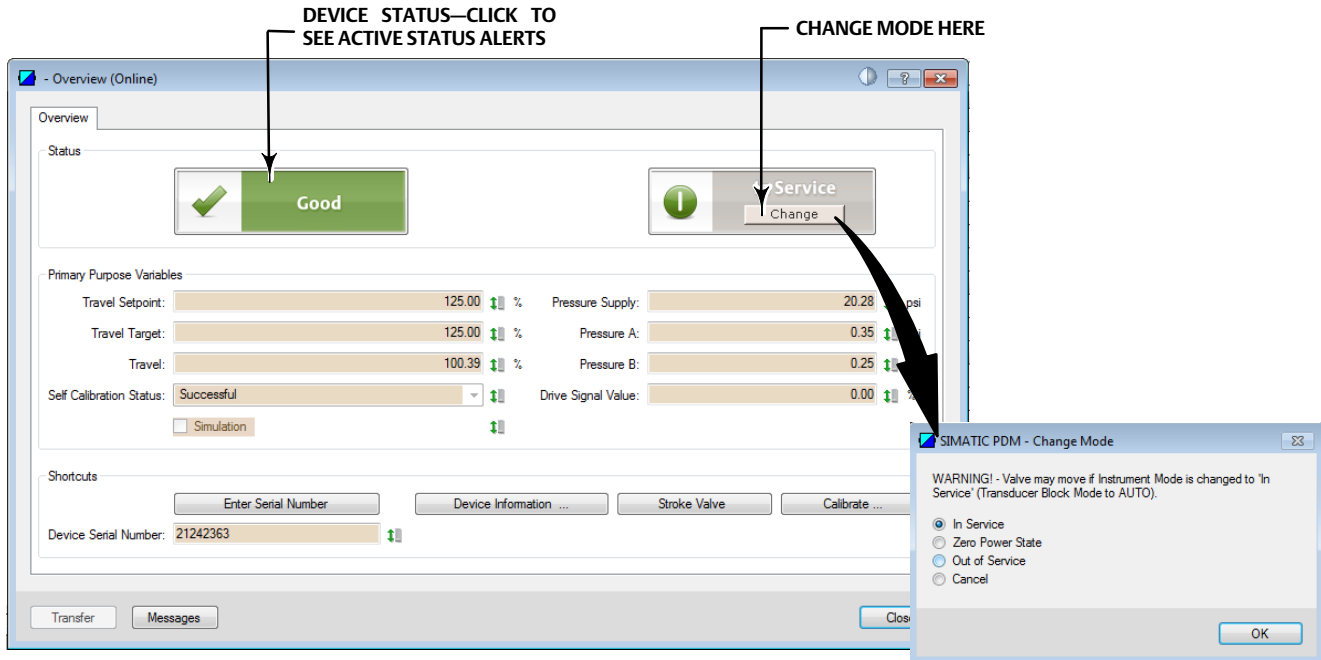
DEVICE STATUS—CLICK TO SEE ACTIVE STATUS ALERTS

CHANGE MODE HERE

- Overview (Online)

?

Overview

Status

Good

Service

Change

Primary Purpose Variables

Travel Setpoint: 125.00 %

Travel Target: 125.00 %

Travel: 100.39 %

Self Calibration Status: Successful

Simulation

Pressure Supply: 20.28 psi

Pressure A: 0.35 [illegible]

Pressure B: 0.25

Drive Signal Value: 0.00 %

Shortcuts

Enter Serial Number

Device Information ...

Stroke Valve

Calibrate ...

Device Serial Number: 21242363

Transfer

Messages

Clos

SIMATIC PDM - Change Mode

WARNING! - Valve may move if Instrument Mode is changed to 'In Service' (Transducer Block Mode to AUTO).

In Service

Zero Power State

Out of Service

Cancel

OK